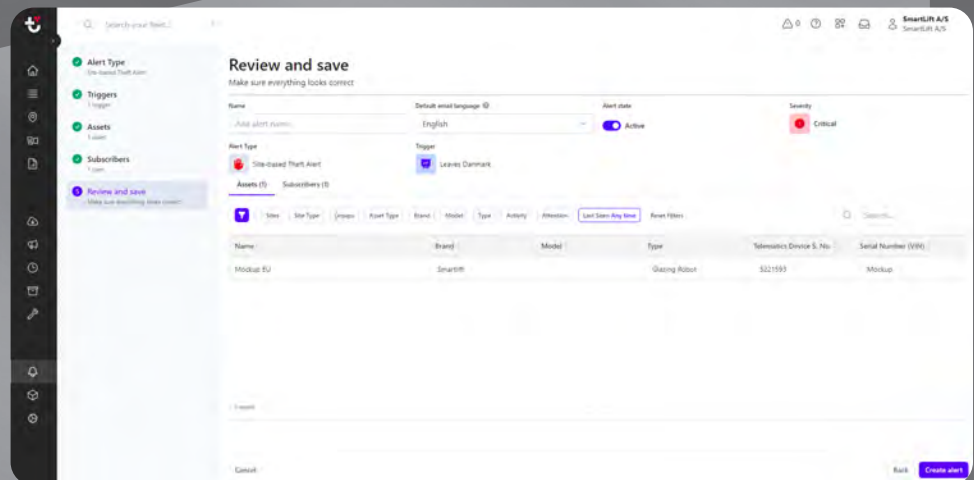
Search your fleet...

SmartLift A/S
SmartLift A/S

Alert Type
Site-based Theft Alert

Triggers
1 trigger

Assets
1 asset

Subscribers
1 user

Review and save
Make sure everything looks correct

Review and save
Make sure everything looks correct

Name
Add alert name...

Default email language
English

Alert state
Active

Severity
Critical

Alert Type
Site-based Theft Alert

Trigger
Leaves Danmark

Assets (1) Subscribers (1)

Sites Site Type Groups Asset Type Brand Model Type Activity Attention Last Seen Any time Reset filters

Search...

| Name | Brand | Model | Type | Telematics Device S. No. | Serial Number (VIN) |
|---|---|---|---|---|---|
| Mockup EU | Smartlift | | Glazing Robot | 5221593 | Mockup |

1 result

Cancel

Back Create alert